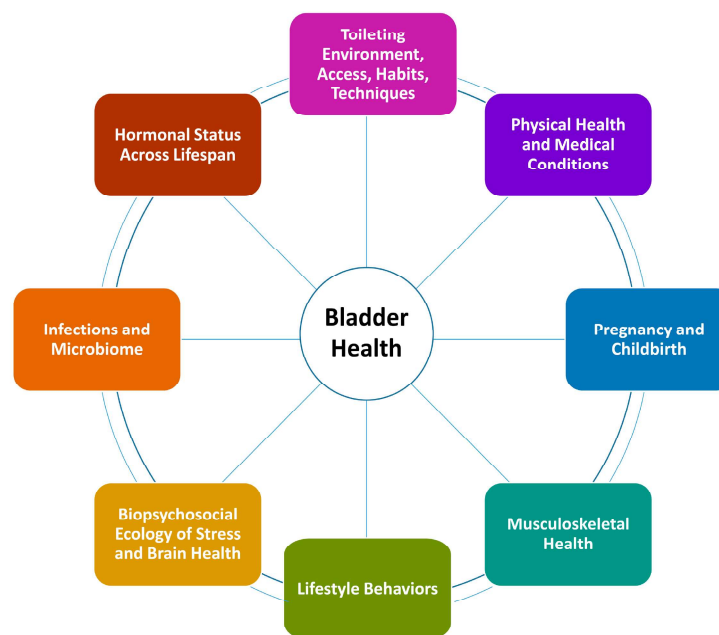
Toileting Environment, Access, Habits, Techniques

Physical Health and Medical Conditions

Pregnancy and Childbirth

Musculoskeletal Health

Lifestyle Behaviors

Biopsychosocial Ecology of Stress and Brain Health

Infections and Microbiome

Hormonal Status Across Lifespan

Bladder Health